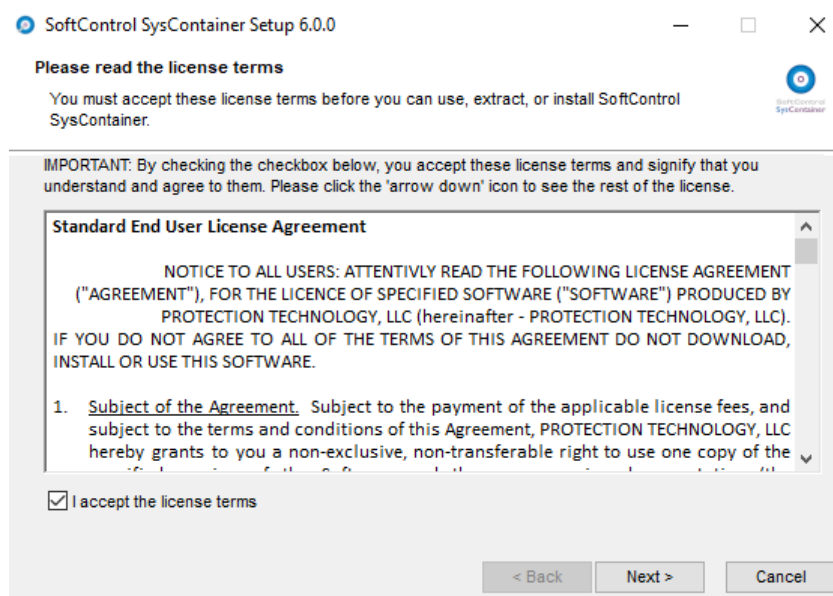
SoftControl SysContainer Setup 6.0.0

Please read the license terms

You must accept these license terms before you can use, extract, or install SoftControl SysContainer.

SoftControl SysContainer

IMPORTANT: By checking the checkbox below, you accept these license terms and signify that you understand and agree to them. Please click the 'arrow down' icon to see the rest of the license.

Standard End User License Agreement

NOTICE TO ALL USERS: ATTENTIVLY READ THE FOLLOWING LICENSE AGREEMENT ("AGREEMENT"), FOR THE LICENCE OF SPECIFIED SOFTWARE ("SOFTWARE") PRODUCED BY PROTECTION TECHNOLOGY, LLC (hereinafter - PROTECTION TECHNOLOGY, LLC). IF YOU DO NOT AGREE TO ALL OF THE TERMS OF THIS AGREEMENT DO NOT DOWNLOAD, INSTALL OR USE THIS SOFTWARE.

1. Subject of the Agreement. Subject to the payment of the applicable license fees, and subject to the terms and conditions of this Agreement, PROTECTION TECHNOLOGY, LLC hereby grants to you a non-exclusive, non-transferable right to use one copy of the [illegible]

I accept the license terms

< Back

Next >

Cancel